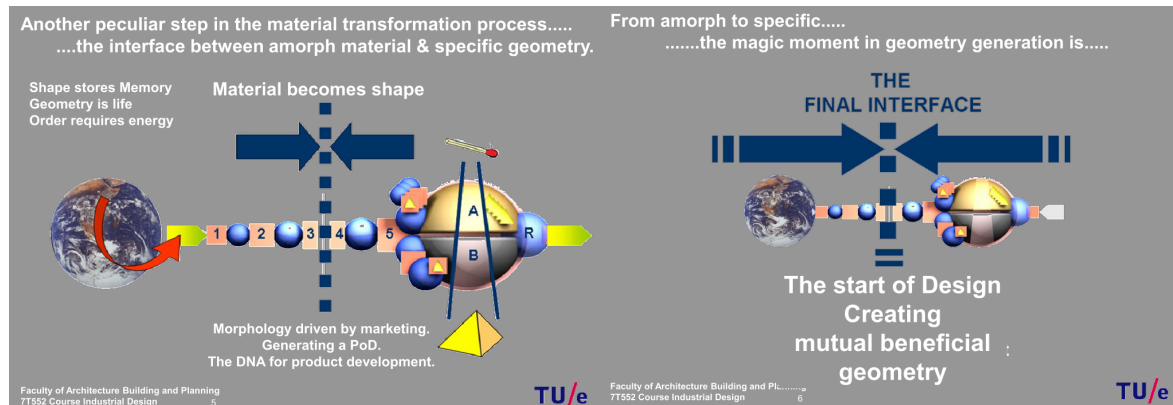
Another peculiar step in the material transformation process.....
....the interface between amorph material & specific geometry.

Shape stores Memory
Geometry is life
Order requires energy

Material becomes shape

1 2 3 4 5

A

B

R

Morphology driven by marketing.
Generating a PoD.
The DNA for product development.

Faculty of Architecture Building and Planning
7T552 Course Industrial Design 5

TU/e

From amorph to specific.....
.......the magic moment in geometry generation is.....

THE
FINAL INTERFACE

=

The start of Design
Creating
mutual beneficial
geometry

Faculty of Architecture Building and Pl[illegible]
7T552 Course Industrial Design 6

TU/e